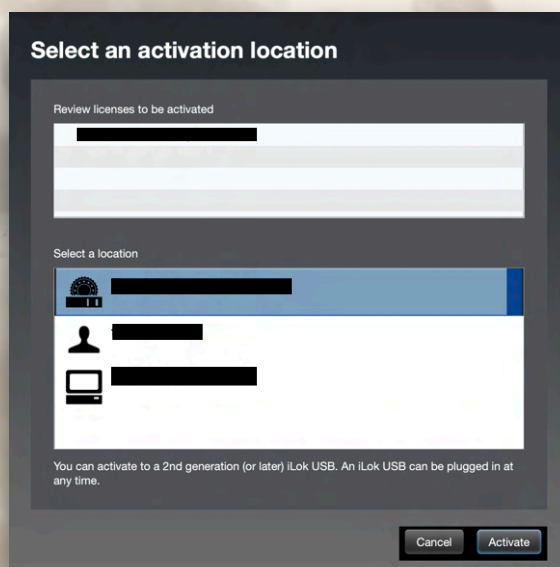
Select an activation location

Review licenses to be activated

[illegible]

Select a location

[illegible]

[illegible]

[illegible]

You can activate to a 2nd generation (or later) iLok USB. An iLok USB can be plugged in at any time.

Cancel Activate